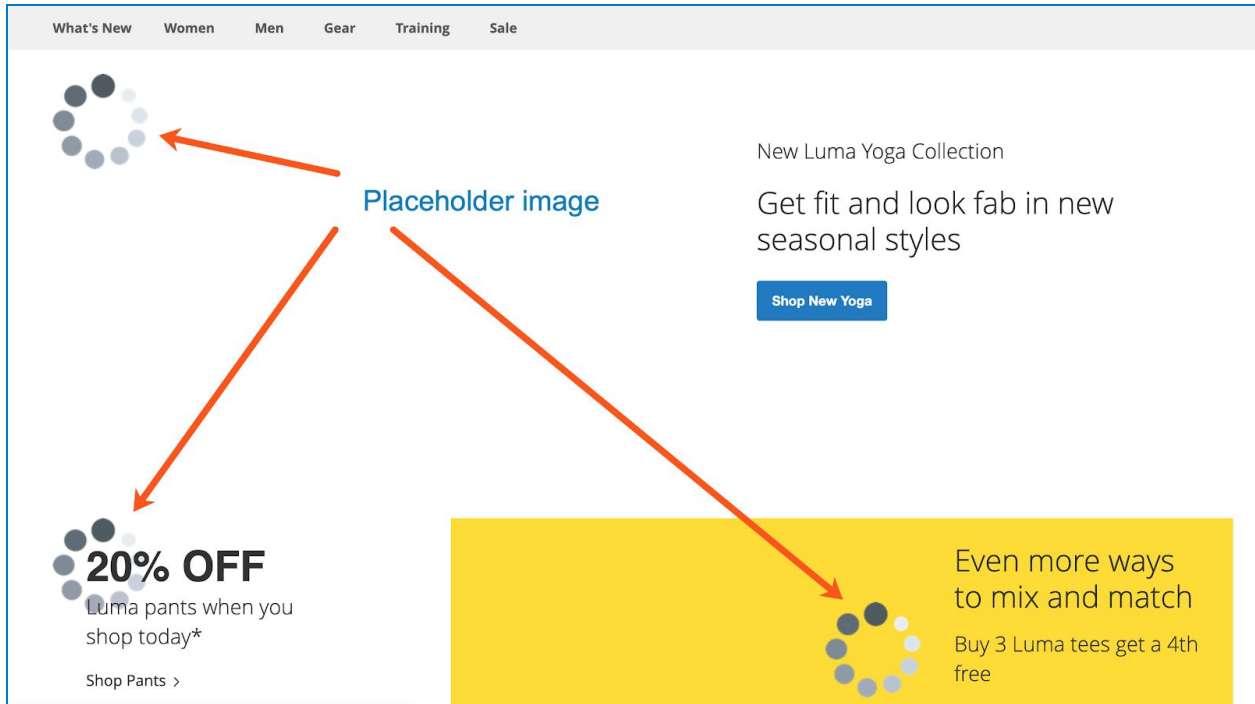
What's New Women Men Gear Training Sale

Placeholder image

New Luma Yoga Collection

Get fit and look fab in new seasonal styles

Shop New Yoga

20% OFF

Luma pants when you shop today*

Shop Pants >

Even more ways to mix and match

Buy 3 Luma tees get a 4th free